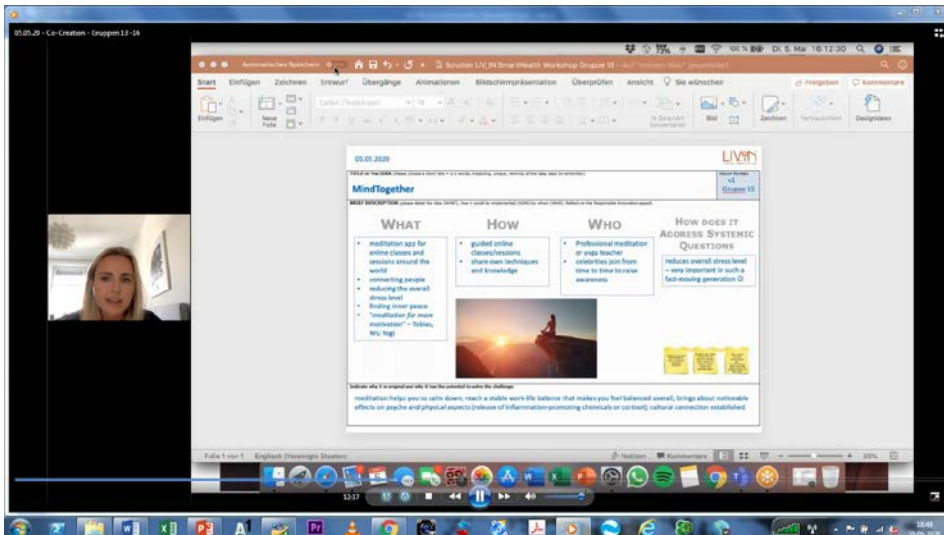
05.05.20 - Co-Creation - Gruppen 13 -16

Automatisches Speichern

Solution LIV_IN SmartHealth Workshop Gruppe 15

Di. 5. Mai 16:12:30

Start Einfügen Zeichnen Entwurf Übergänge Animationen Bildschirmpräsentation Überprüfen Ansicht Sie wünschen

Freigeben Kommentare

Einfügen Neue Folie Bild Zeichnen Designideen

05.05.2020

LIV_IN

TITLE of THE IDEA (Please choose a short title + 2-3 words, inspiring, unique, remind of the idea, easy to remember)

MindTogether

Gruppe 15

BRIEF DESCRIPTION: please detail the idea (WHAT), how it could be implemented (HOW) by whom (WHO). Reflect on the Responsible Innovation aspect.

WHAT

- meditation app for online classes and sessions around the world
- connecting people
- reducing the overall stress level
- finding inner peace
- "meditation for more motivation" – Tobias, NYL Yogi

HOW

- guided online classes/sessions
- share own techniques and knowledge

WHO

- Professional meditation or yoga teacher
- celebrities join from time to time to raise awareness

HOW DOES IT ADDRESS SYSTEMIC QUESTIONS

reduces overall stress level – very important in such a fast-moving generation ☺

Indicate why it is original and why it has the potential to solve the challenge

meditation helps you to calm down, reach a stable work-life balance that makes you feel balanced overall, brings about noticeable effects on psyche and physical aspects (release of inflammation-promoting chemicals or cortisol) cultural connection established

Folie 1 von 1 Englisch (Vereinigte Staaten) Notizen Kommentare

12:37